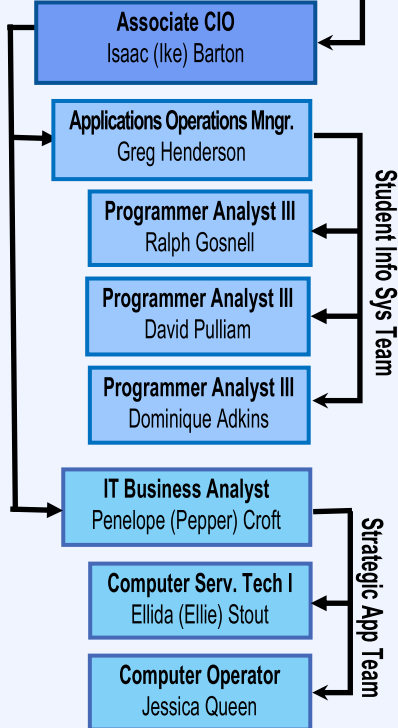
Associate CIO
Isaac (Ike) Barton

Applications Operations Mngr.
Greg Henderson

Programmer Analyst III
Ralph Gosnell

Programmer Analyst III
David Pulliam

Programmer Analyst III
Dominique Adkins

Student Info Sys Team

IT Business Analyst
Penelope (Pepper) Croft

Computer Serv. Tech I
Ellida (Ellie) Stout

Computer Operator
Jessica Queen

Strategic App Team